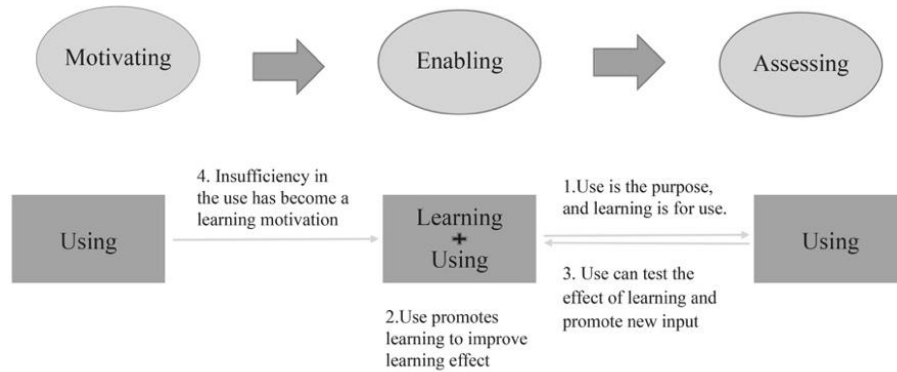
Motivating

Enabling

Assessing

Using

4. Insufficiency in the use has become a learning motivation

Learning
+
Using

1.Use is the purpose, and learning is for use.

3. Use can test the effect of learning and promote new input

Using

2.Use promotes learning to improve learning effect